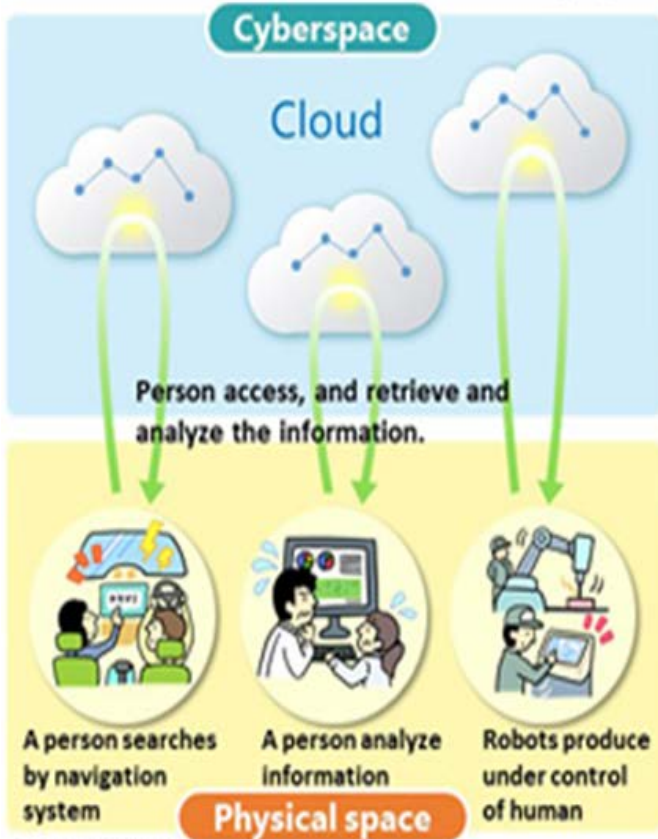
Cyberspace

Cloud

Person access, and retrieve and analyze the information.

A person searches by navigation system

A person analyze information

Robots produce under control of human

Physical space